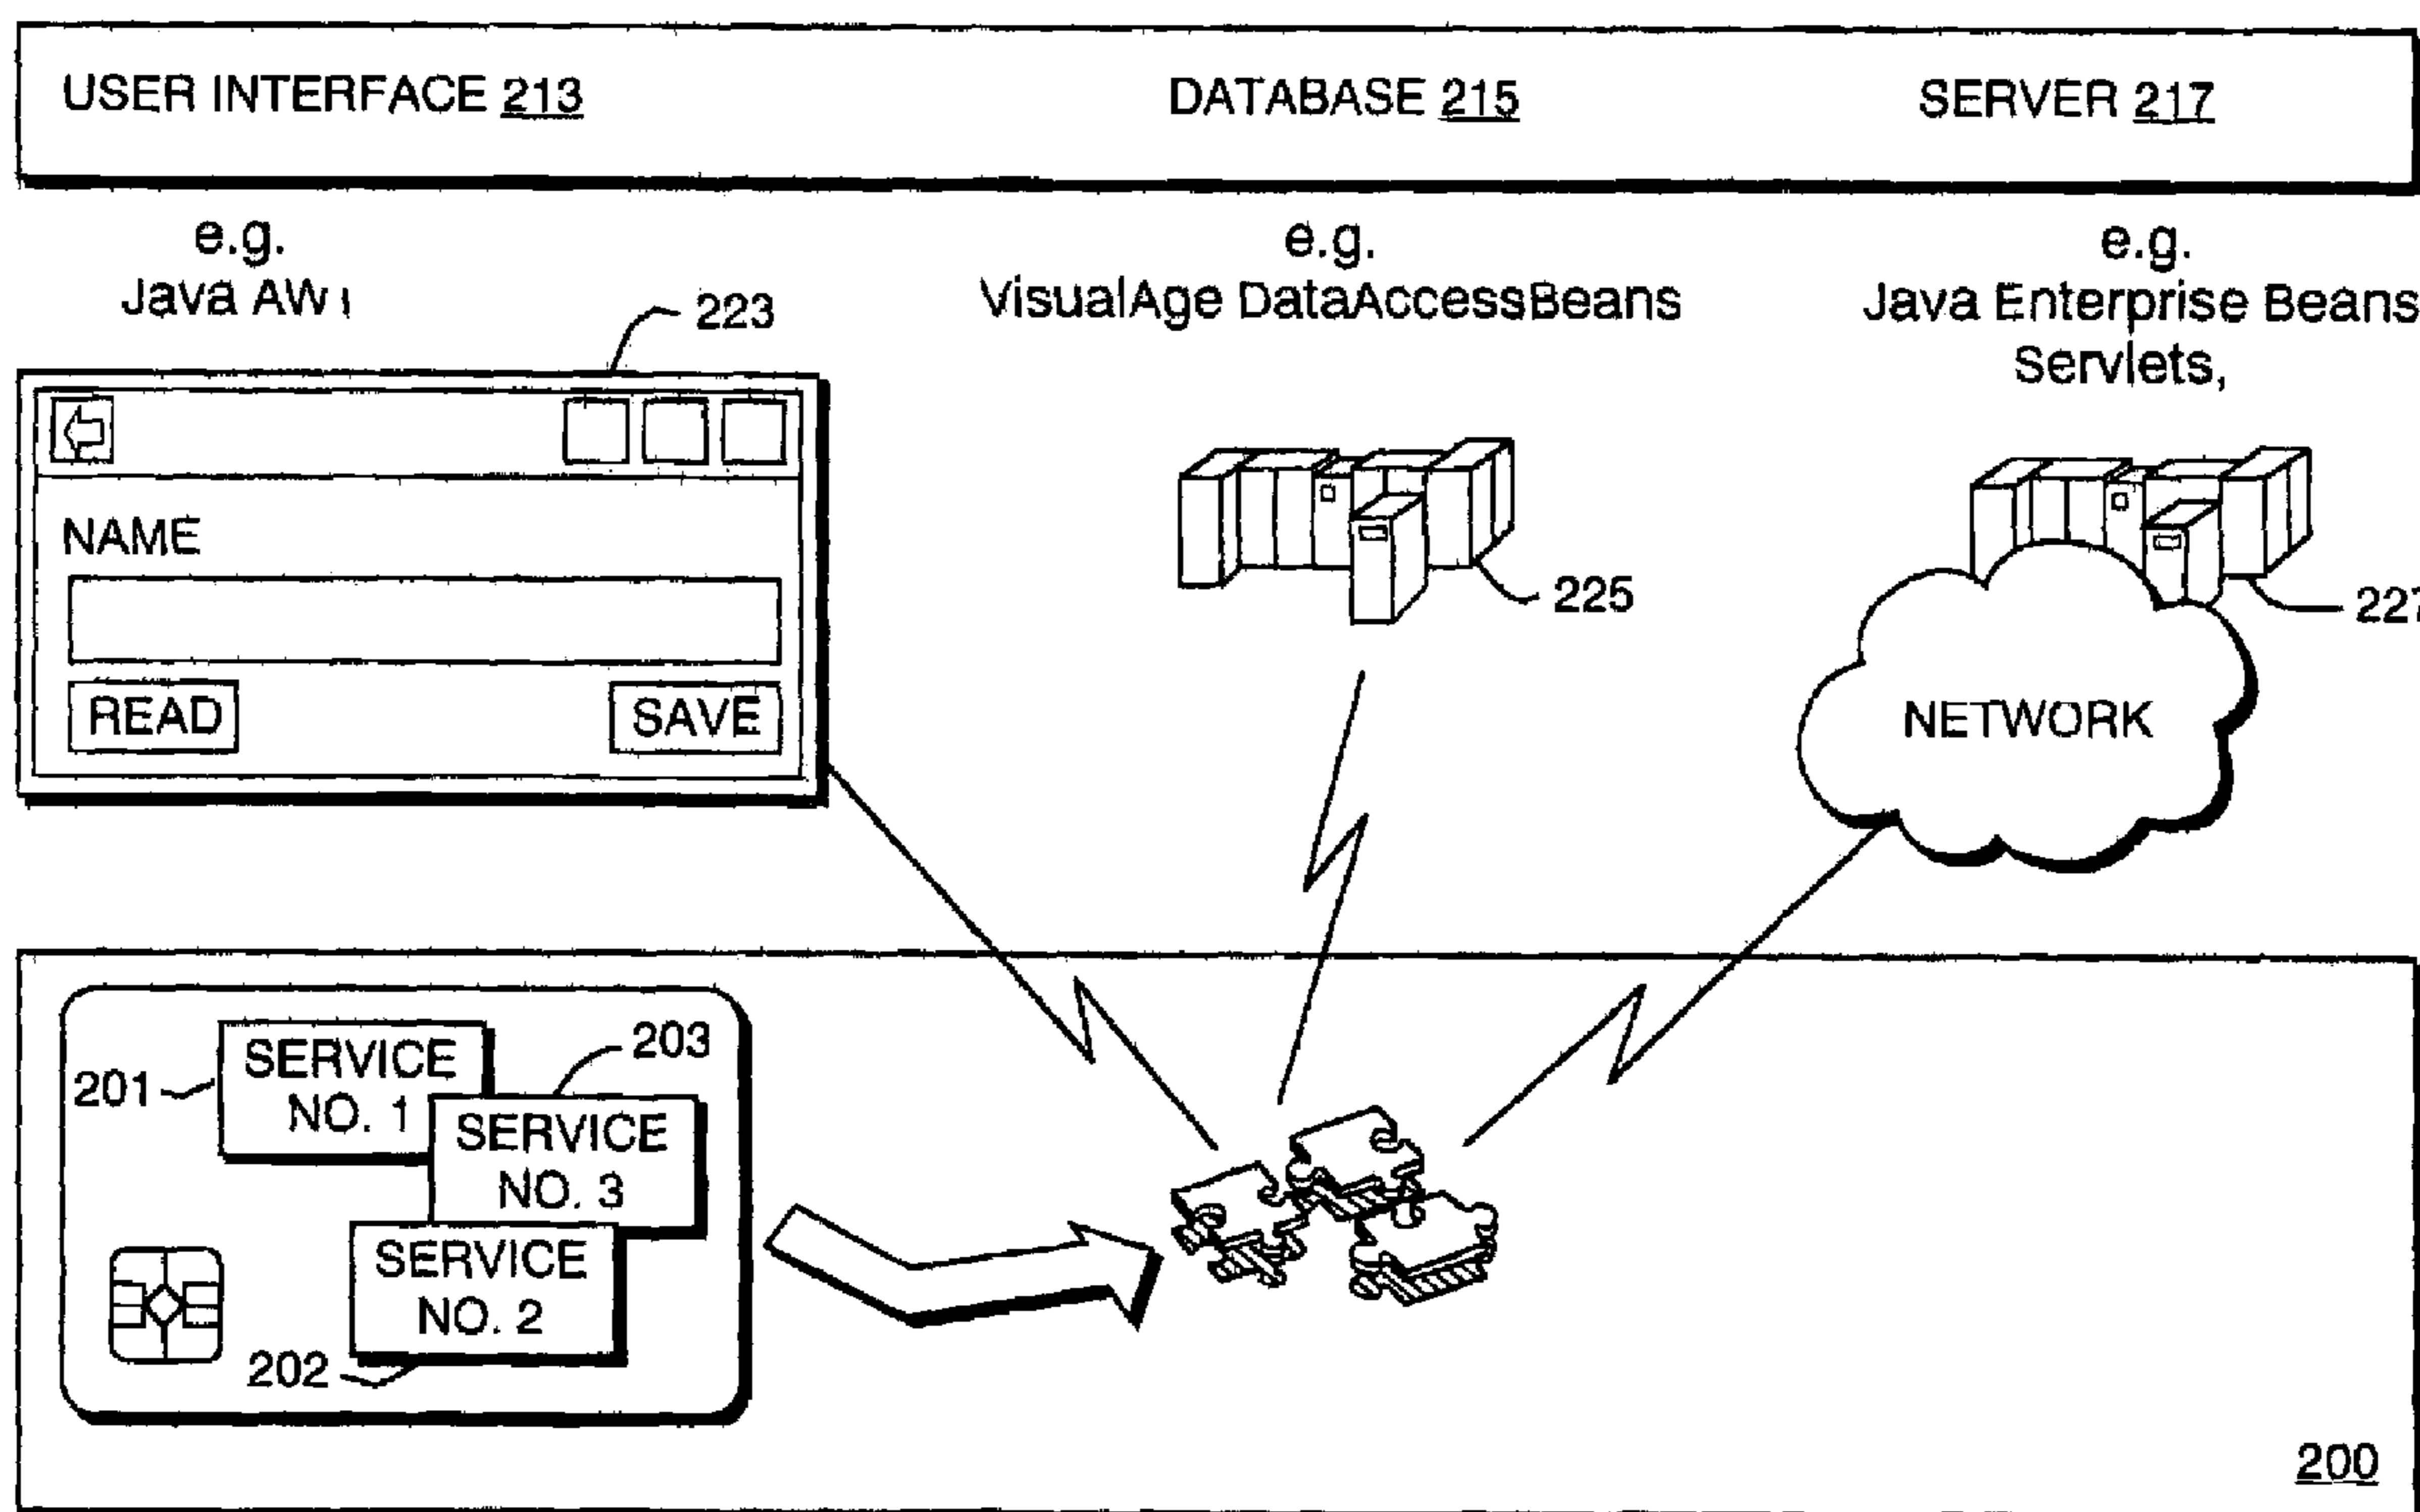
USER INTERFACE 213

DATABASE 215

SERVER 217

e.g.
Java AWI

223

e.g.
VisualAge DataAccessBeans

e.g.
Java Enterprise Beans
Servlets,

NAME

READ

SAVE

225

227

NETWORK

SERVICE NO. 1

201

203

SERVICE NO. 3

SERVICE NO. 2

202

200